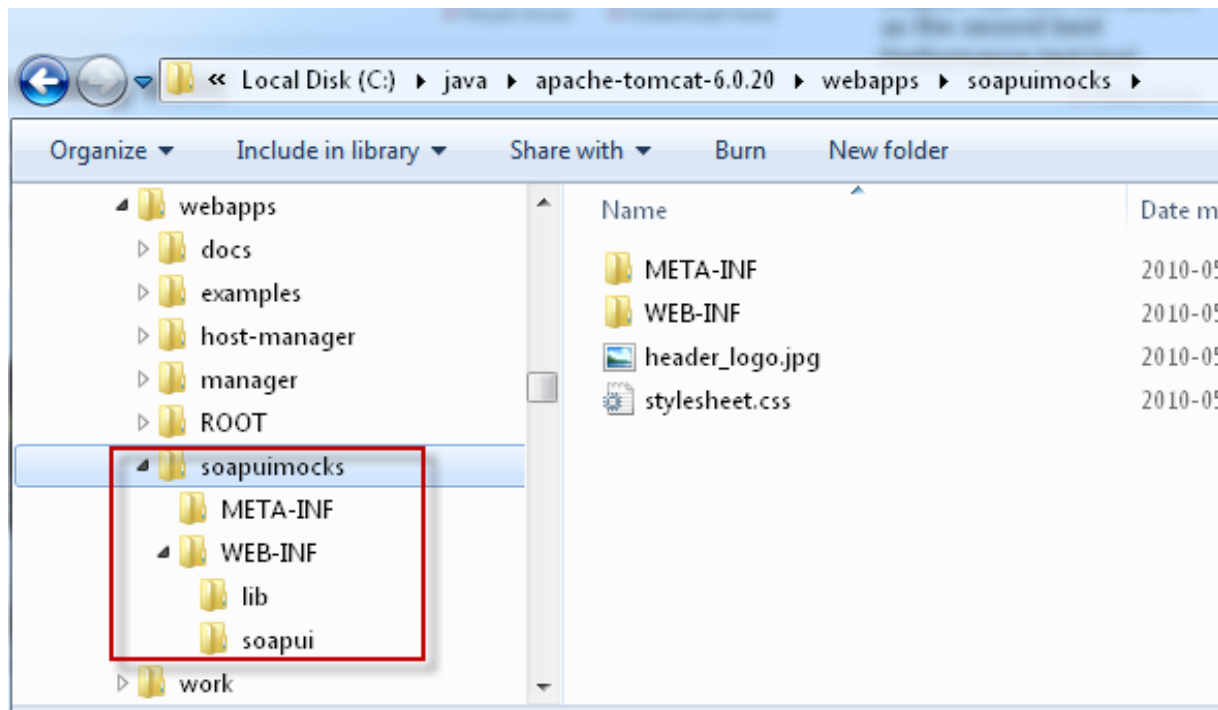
« Local Disk (C:) ▸ java ▸ apache-tomcat-6.0.20 ▸ webapps ▸ soapuimocks ▸

Organize ▾ Include in library ▾ Share with ▾ Burn New folder

webapps
docs
examples
host-manager
manager
ROOT
soapuimocks
META-INF
WEB-INF
lib
soapui
work

| Name | Date m |
|---|---|
| META-INF | 2010-05 |
| WEB-INF | 2010-05 |
| header_logo.jpg | 2010-05 |
| stylesheet.css | 2010-05 |